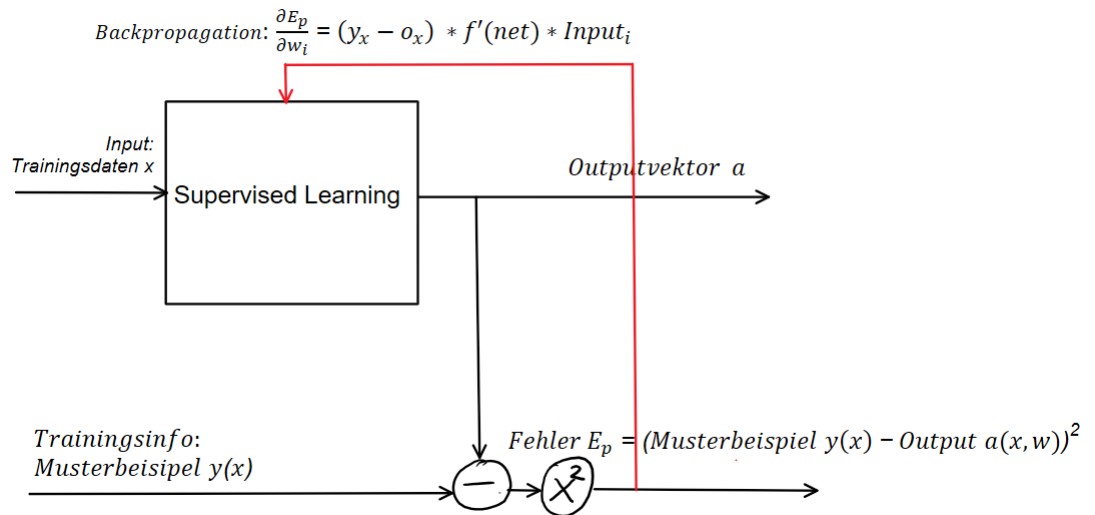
$Backpropagation: \frac{\partial E_p}{\partial w_i} = (y_x - o_x) * f'(net) * Input_i$

Input:
Trainingsdaten x

Supervised Learning

$Outputvektor\ a$

$Trainingsinfo:$
$Musterbeisipel\ y(x)$

$Fehler\ E_p = (Musterbeispiel\ y(x) - Output\ a(x,w))^2$

$-$

$x^2$